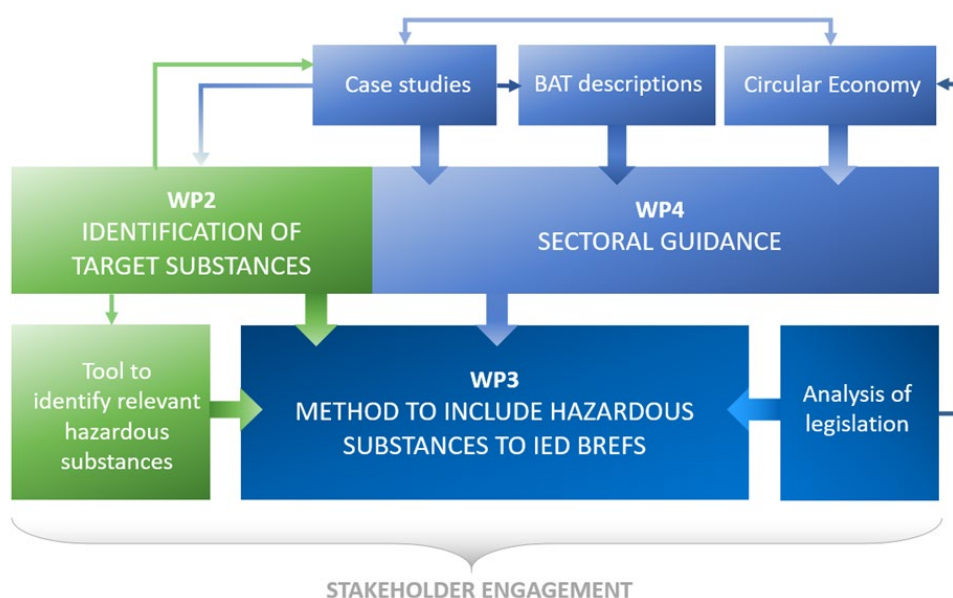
Case studies

BAT descriptions

Circular Economy

WP2
IDENTIFICATION OF TARGET SUBSTANCES

WP4
SECTORAL GUIDANCE

Tool to identify relevant hazardous substances

WP3
METHOD TO INCLUDE HAZARDOUS SUBSTANCES TO IED BREFS

Analysis of legislation

STAKEHOLDER ENGAGEMENT